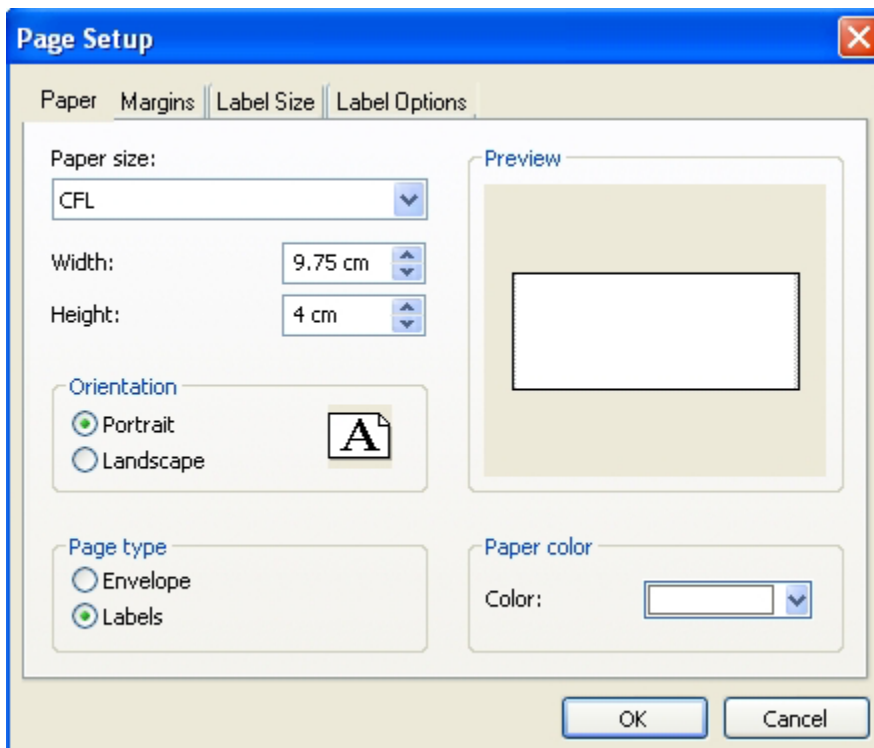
Page Setup

Paper | Margins | Label Size | Label Options

Paper size:
CFL

Width: 9.75 cm
Height: 4 cm

Orientation
Portrait
Landscape

A

Preview

Page type
Envelope
Labels

Paper color
Color:

OK
Cancel